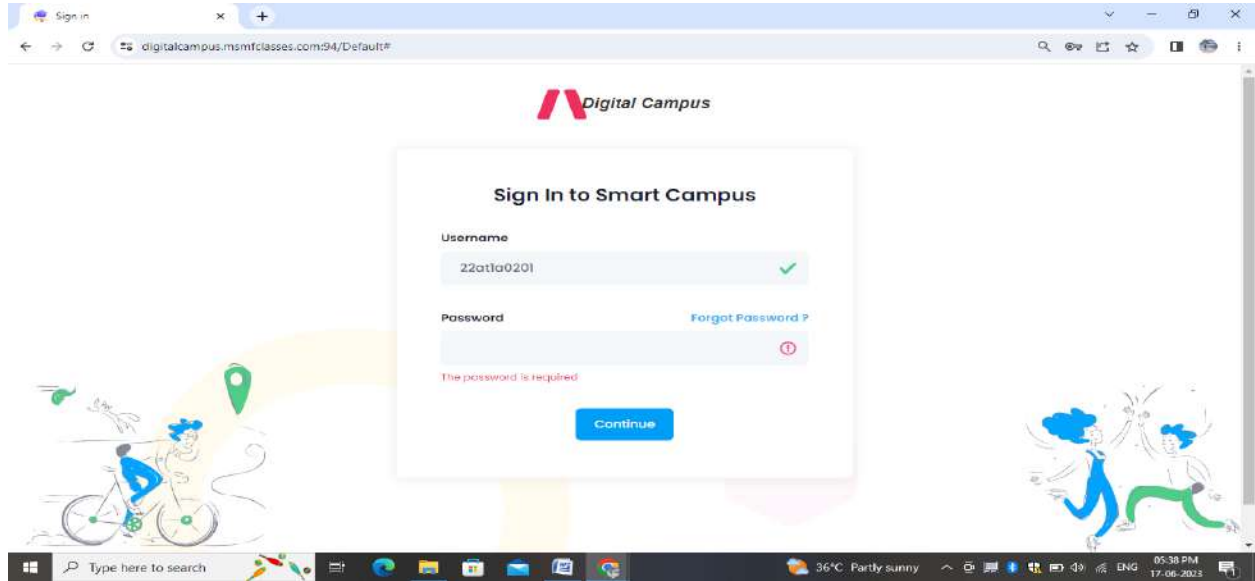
Sign in

digitalcampus.msmfclasses.com:94/Default#

Digital Campus

Sign In to Smart Campus

Username

22at1a0201

Password

Forgot Password ?

The password is required

Continue

Type here to search

36°C Partly sunny

ENG

05:38 PM
17-06-2023